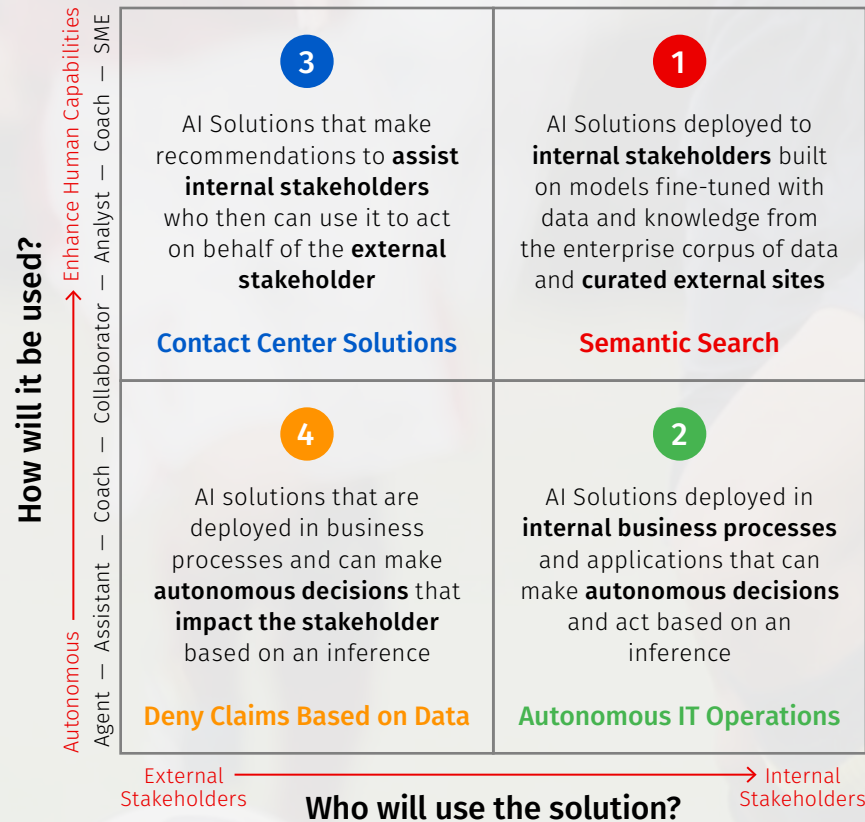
How will it be used?

Autonomous → Enhance Human Capabilities

Agent — Assistant — Coach — Collaborator — Analyst — Coach — SME

3

AI Solutions that make recommendations to **assist internal stakeholders** who then can use it to act on behalf of the **external stakeholder**

Contact Center Solutions

1

AI Solutions deployed to **internal stakeholders** built on models fine-tuned with data and knowledge from the enterprise corpus of data and **curated external sites**

Semantic Search

4

AI solutions that are deployed in business processes and can make **autonomous decisions** that **impact the stakeholder** based on an inference

Deny Claims Based on Data

2

AI Solutions deployed in **internal business processes** and applications that can make **autonomous decisions** and act based on an inference

Autonomous IT Operations

External Stakeholders → Internal Stakeholders

Who will use the solution?